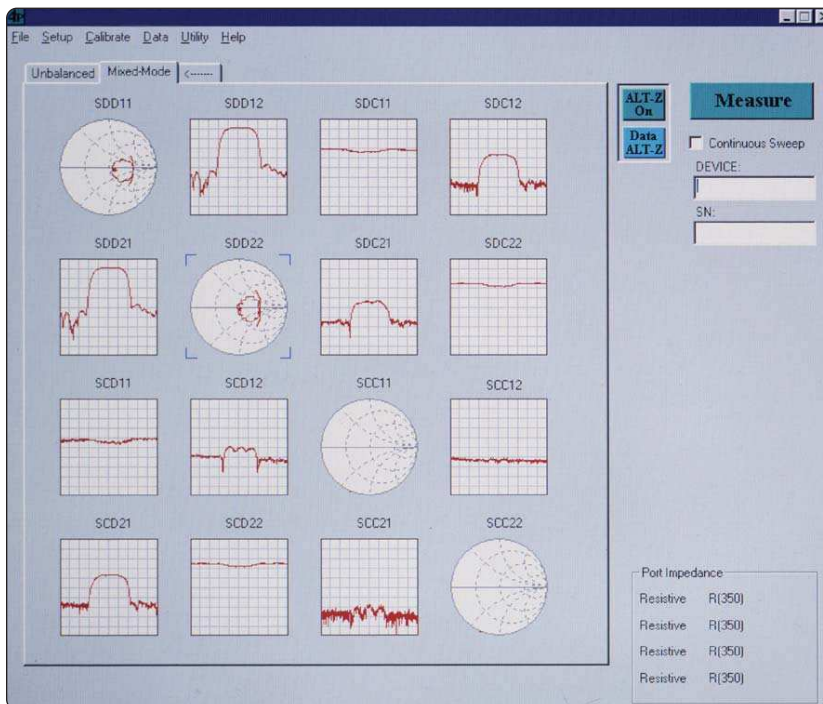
File Setup Calibrate Data Utility Help

Unbalanced Mixed-Mode <------

SDD11 SDD12 SDC11 SDC12

SDD21 SDD22 SDC21 SDC22

SCD11 SCD12 SCC11 SCC12

SCD21 SCD22 SCC21 SCC22

ALT-Z On

Data ALT-Z

Measure

Continuous Sweep

DEVICE:

SN:

Port Impedance

Resistive R[350]

Resistive R[350]

Resistive R[350]

Resistive R[350]